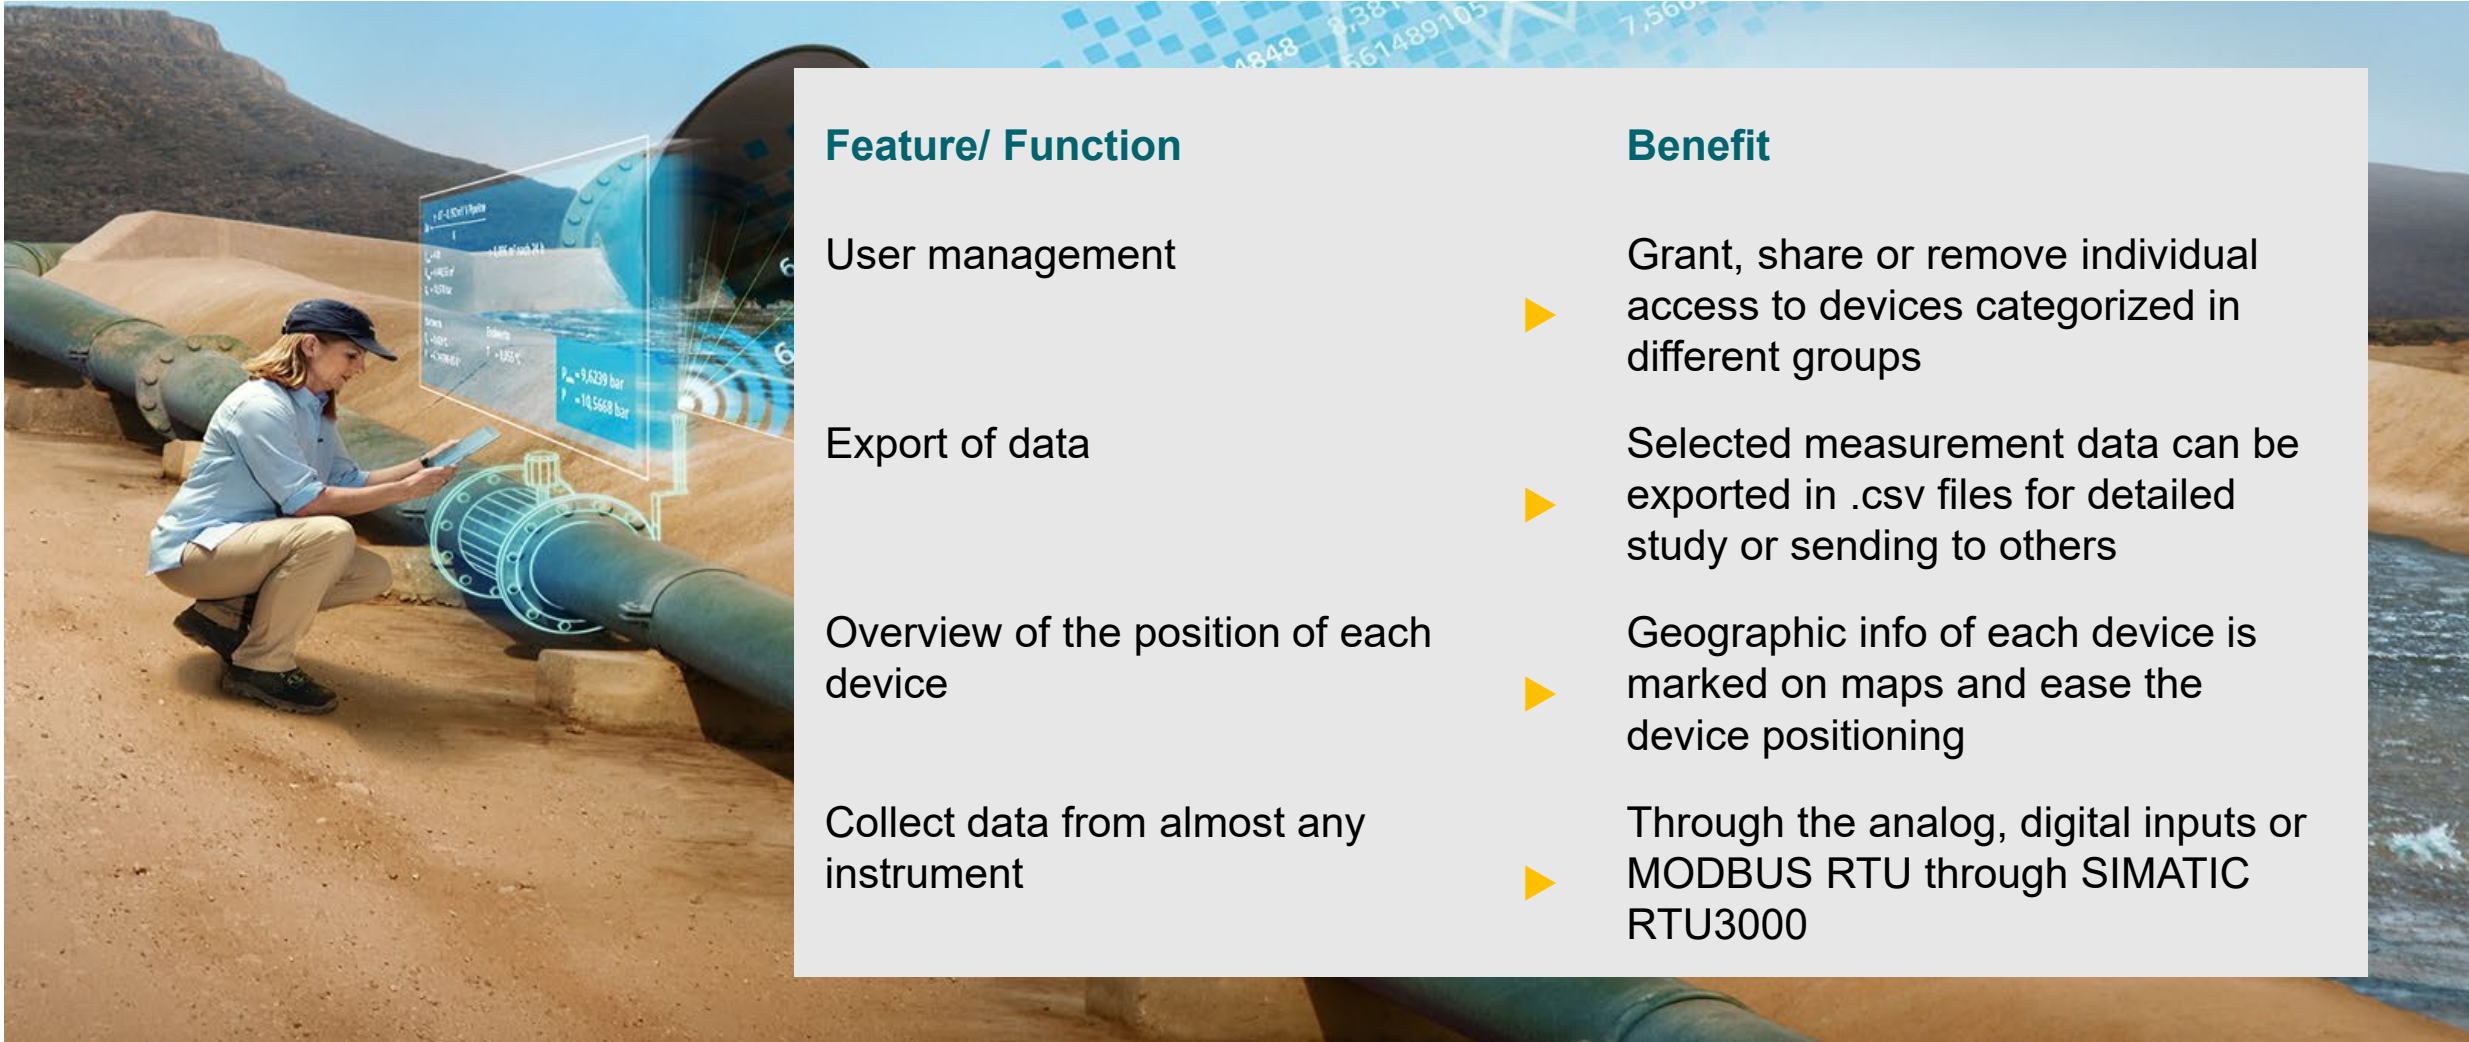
| Feature/ Function | | Benefit |
|---|---|---|
| User management | ▶ | Grant, share or remove individual access to devices categorized in different groups |
| Export of data | ▶ | Selected measurement data can be exported in .csv files for detailed study or sending to others |
| Overview of the position of each device | ▶ | Geographic info of each device is marked on maps and ease the device positioning |
| Collect data from almost any instrument | ▶ | Through the analog, digital inputs or MODBUS RTU through SIMATIC RTU3000 |